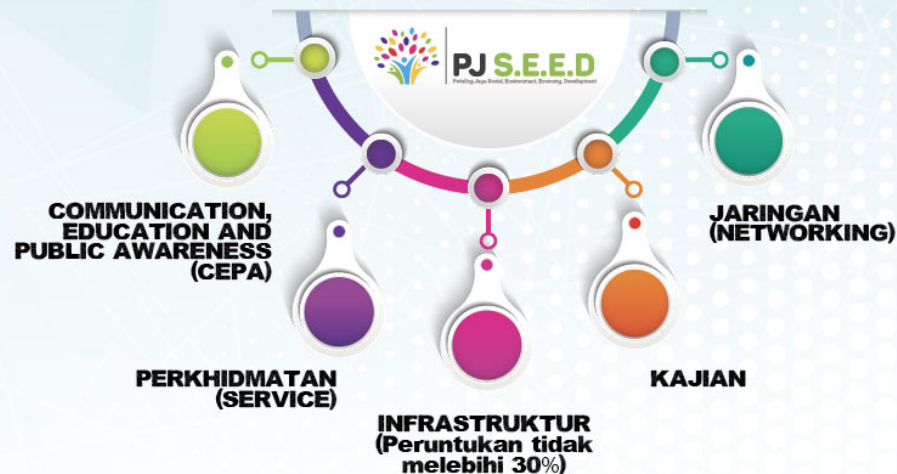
PJ S.E.E.D

Petaling Jaya Social, Environment, Economy, Development

COMMUNICATION, EDUCATION AND PUBLIC AWARENESS (CEPA)

JARINGAN (NETWORKING)

PERKHIDMATAN (SERVICE)

KAJIAN

INFRASTRUKTUR (Peruntukan tidak melebihi 30%)